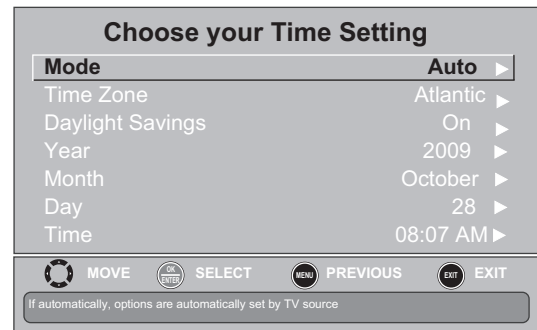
Choose your Time Setting

| | |
|---|---|
| Mode | Auto ▶ |
| Time Zone | Atlantic ▶ |
| Daylight Savings | On ▶ |
| Year | 2009 ▶ |
| Month | October ▶ |
| Day | 28 ▶ |
| Time | 08:07 AM ▶ |

MOVE OK ENTER SELECT MENU PREVIOUS EXIT EXIT

If automatically, options are automatically set by TV source